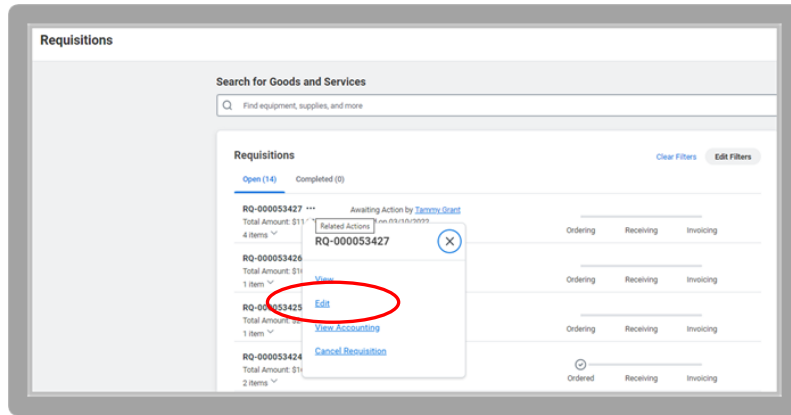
Requisitions

Search for Goods and Services

Find equipment, supplies, and more

Requisitions

Clear Filters Edit Filters

Open (14) Completed (0)

RQ-000053427 ···
Total Amount: $11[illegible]
4 items

Awaiting Action by Tammy Grant
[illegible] on 03/10/2022

Related Actions

RQ-000053427

View

Edit

View Accounting

Cancel Requisition

Ordering Receiving Invoicing

RQ-00005342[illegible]
Total Amount: $1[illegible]
1 item

Ordering Receiving Invoicing

RQ-00005342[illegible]
Total Amount: $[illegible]
1 item

Ordering Receiving Invoicing

RQ-00005342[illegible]
Total Amount: $1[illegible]
2 items

Ordered Receiving Invoicing